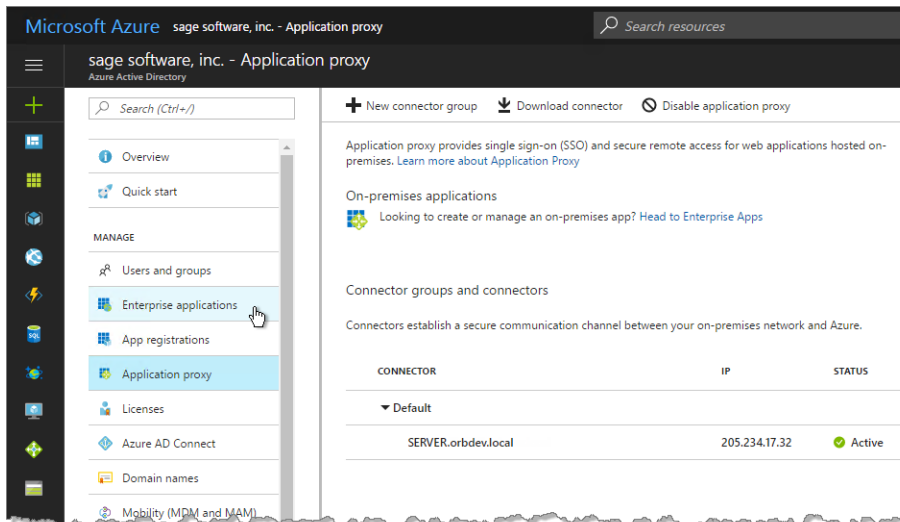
Microsoft Azure sage software, inc. - Application proxy

Search resources

sage software, inc. - Application proxy
Azure Active Directory

Search (Ctrl+/)

Overview

Quick start

MANAGE

Users and groups

Enterprise applications

App registrations

Application proxy

Licenses

Azure AD Connect

Domain names

Mobility (MDM and MAM)

New connector group
Download connector
Disable application proxy

Application proxy provides single sign-on (SSO) and secure remote access for web applications hosted on-premises. Learn more about Application Proxy

On-premises applications

Looking to create or manage an on-premises app? Head to Enterprise Apps

Connector groups and connectors

Connectors establish a secure communication channel between your on-premises network and Azure.

| CONNECTOR | IP | STATUS |
|---|---|---|
| Default | | |
| SERVER.orbdev.local | 205.234.17.32 | Active |